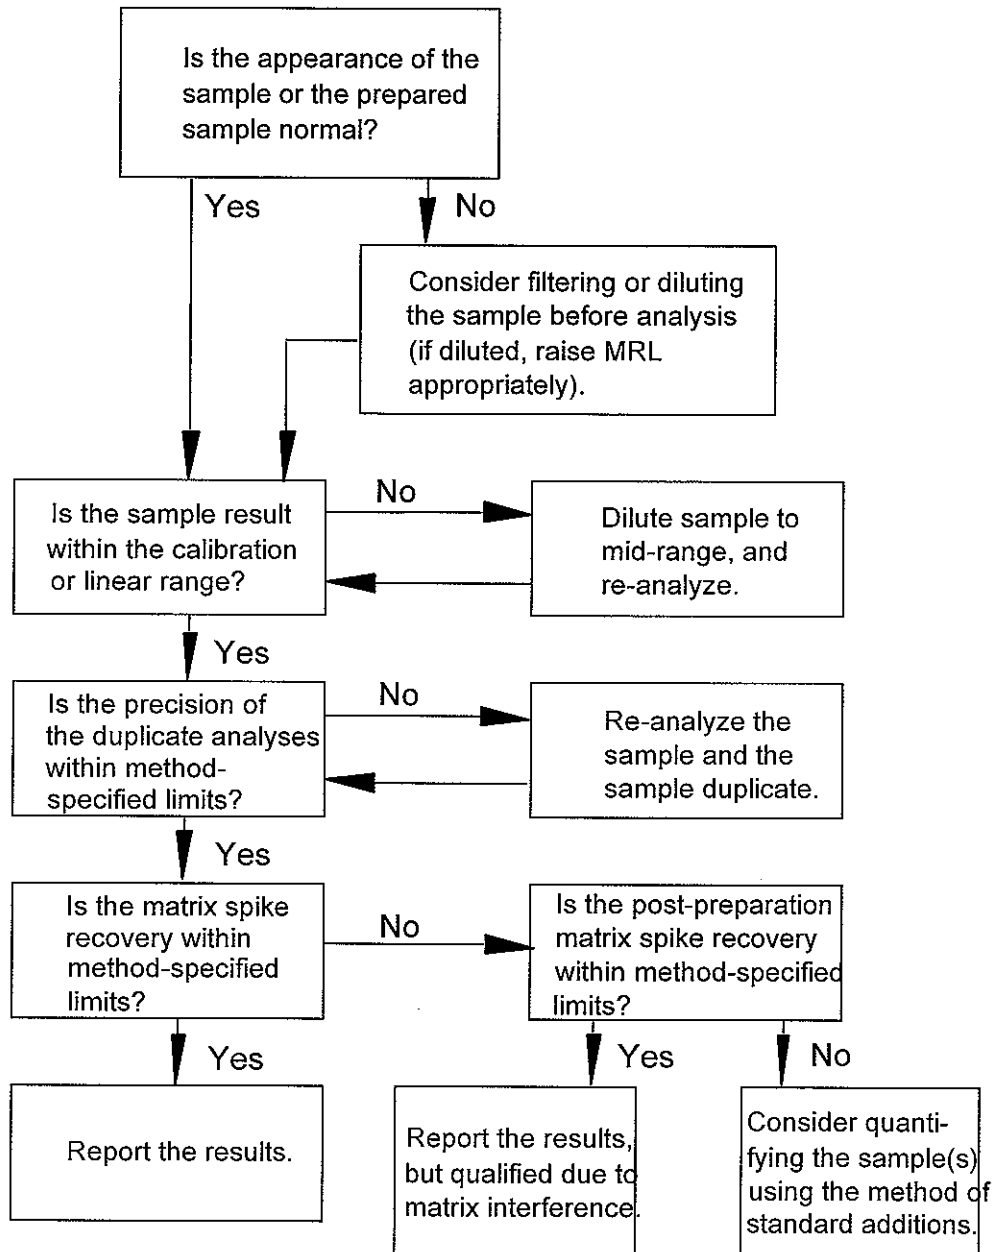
Is the appearance of the sample or the prepared sample normal?

Yes

No

Consider filtering or diluting the sample before analysis (if diluted, raise MRL appropriately).

Is the sample result within the calibration or linear range?

No

Dilute sample to mid-range, and re-analyze.

Yes

Is the precision of the duplicate analyses within method-specified limits?

No

Re-analyze the sample and the sample duplicate.

Yes

Is the matrix spike recovery within method-specified limits?

No

Is the post-preparation matrix spike recovery within method-specified limits?

Yes

Report the results.

Yes

No

Report the results, but qualified due to matrix interference.

Consider quantifying the sample(s) using the method of standard additions.